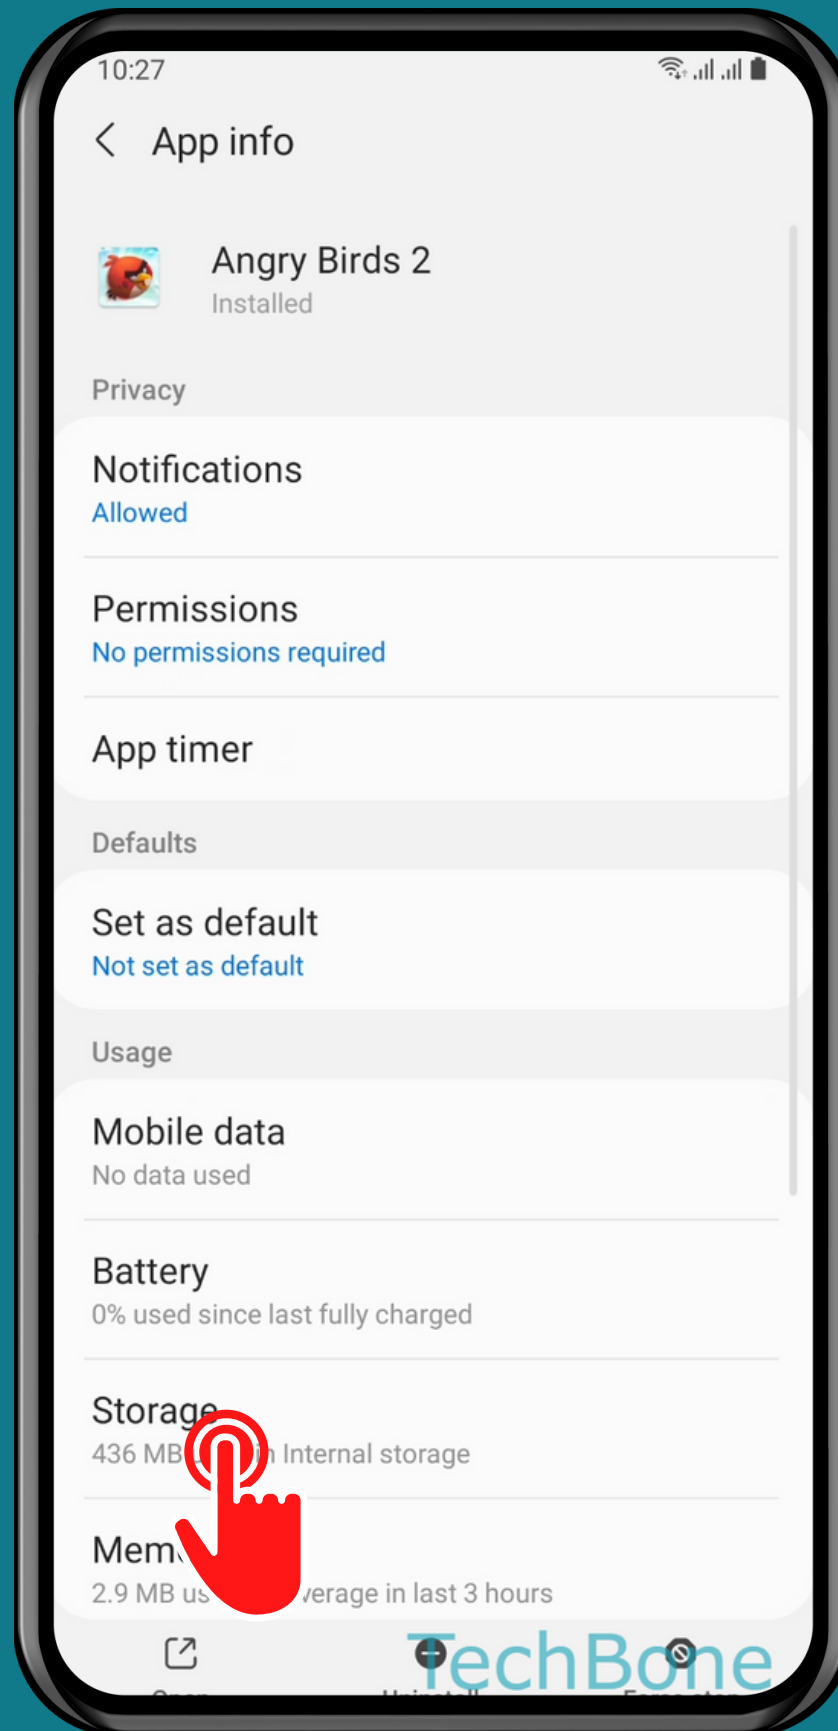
10:27

App info

Angry Birds 2
Installed

Privacy

Notifications
Allowed

Permissions
No permissions required

App timer

Defaults

Set as default
Not set as default

Usage

Mobile data
No data used

Battery
0% used since last fully charged

Storage
436 MB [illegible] Internal storage

Mem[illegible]
2.9 MB us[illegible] average in last 3 hours

TechBone